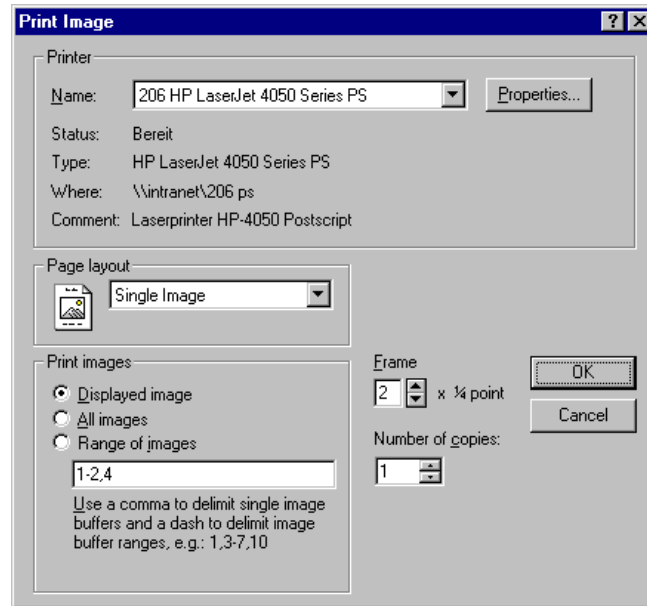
Print Image

?

Printer

Name: 206 HP LaserJet 4050 Series PS

Properties...

Status: Bereit

Type: HP LaserJet 4050 Series PS

Where: \\intranet\206 ps

Comment: Laserprinter HP-4050 Postscript

Page layout

Single Image

Print images

Displayed image

All images

Range of images

1-2,4

Use a comma to delimit single image buffers and a dash to delimit image buffer ranges, e.g.: 1,3-7,10

Frame

2 x ¼ point

Number of copies:

1

OK

Cancel